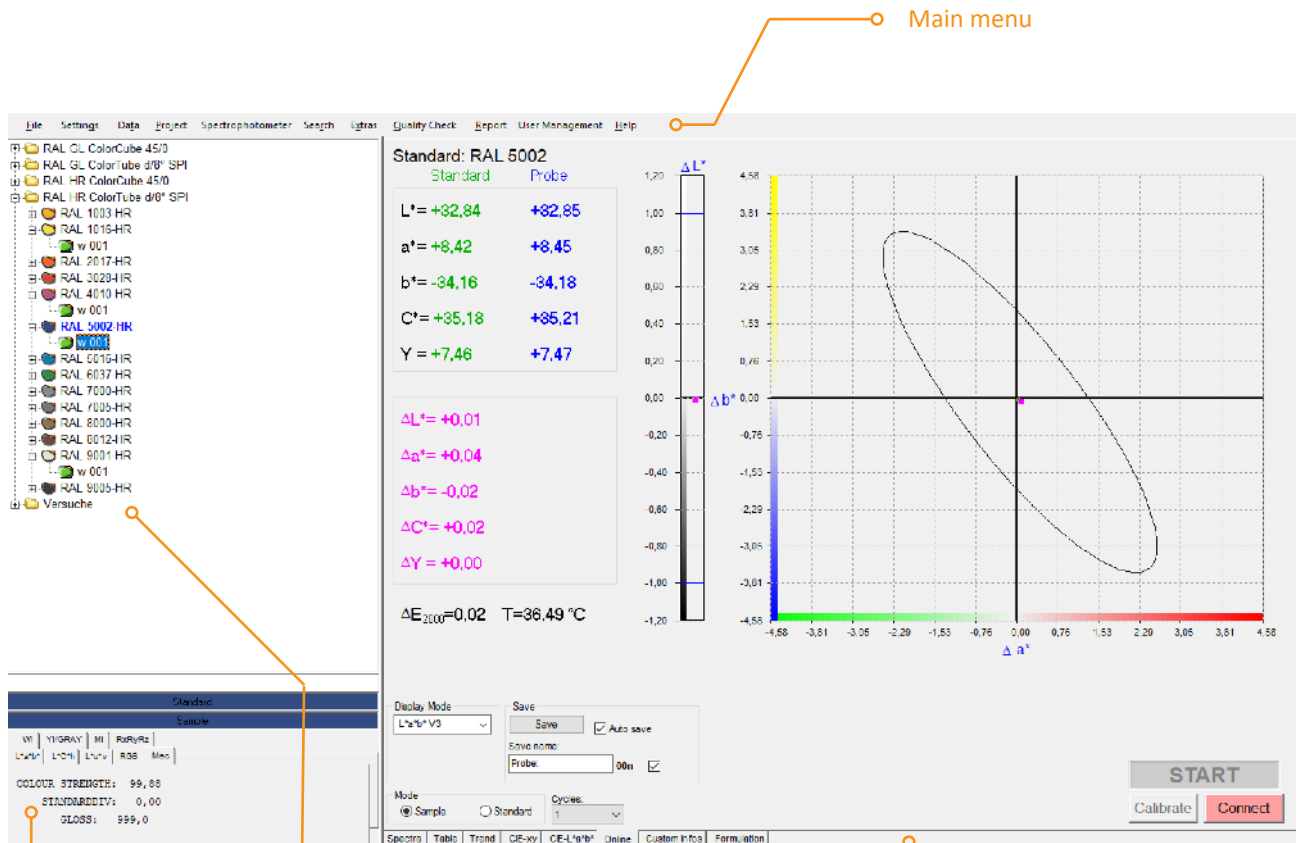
Main menu

File Settings Data Project Spectrophotometer Search Extras Quality Check Report User Management Help

RAL GL ColorCube 45/0
RAL GL ColorTube d/8° SPI
RAL HR ColorCube 45/0
RAL HR ColorTube d/8° SPI
RAL 1003 HR
RAL 1016-HR
w 001
RAL 2017-HR
RAL 3020-HR
RAL 4010 HR
w 001
RAL 5002 HR
w 001
RAL 6016-HR
RAL 6037 HR
RAL 7000-HR
RAL 7005-HR
RAL 8000-HR
RAL 8012-HR
RAL 9001 HR
w 001
RAL 9005-HR
Versuche

Standard: RAL 5002

| | Standard | Probe |
|---|---|---|
| L*= | +32,84 | +32,85 |
| a*= | +8,42 | +8,45 |
| b*= | -34,16 | -34,18 |
| C*= | +35,18 | +35,21 |
| Y = | +7,46 | +7,47 |

ΔL*= +0,01
Δa*= +0,04
Δb*= -0,02
ΔC*= +0,02
ΔY = +0,00

$\Delta E_{2000}$=0,02 T=36,49 °C

ΔL*
1,20
1,00
0,80
0,60
0,40
0,20
0,00
-0,20
-0,40
-0,60
-0,80
-1,00
-1,20

Δb*
4,58
3,81
3,05
2,29
1,53
0,76
0,00
-0,76
-1,53
-2,29
-3,05
-3,81
-4,58

-4,58 -3,81 -3,05 -2,29 -1,53 -0,76 0,00 0,76 1,53 2,29 3,05 3,81 4,58
Δ a*

Standard
Sample

WI YI/GRAY MI RxRyRz
L*a*b* L*C*h L*u*v RGB Misc

COLOUR STRENGTH: 99,88
STANDARDDIV: 0,00
GLOSS: 999,0

Display Mode
L*a*b* V3

Save
Save
Auto save
Save name:
Probe 00n

Mode
Sample
Standard
Cycles:
1

START
Calibrate
Connect

Spectra Table Trend CIE-xy CIE-L*a*b* Online Custom infos Formulation